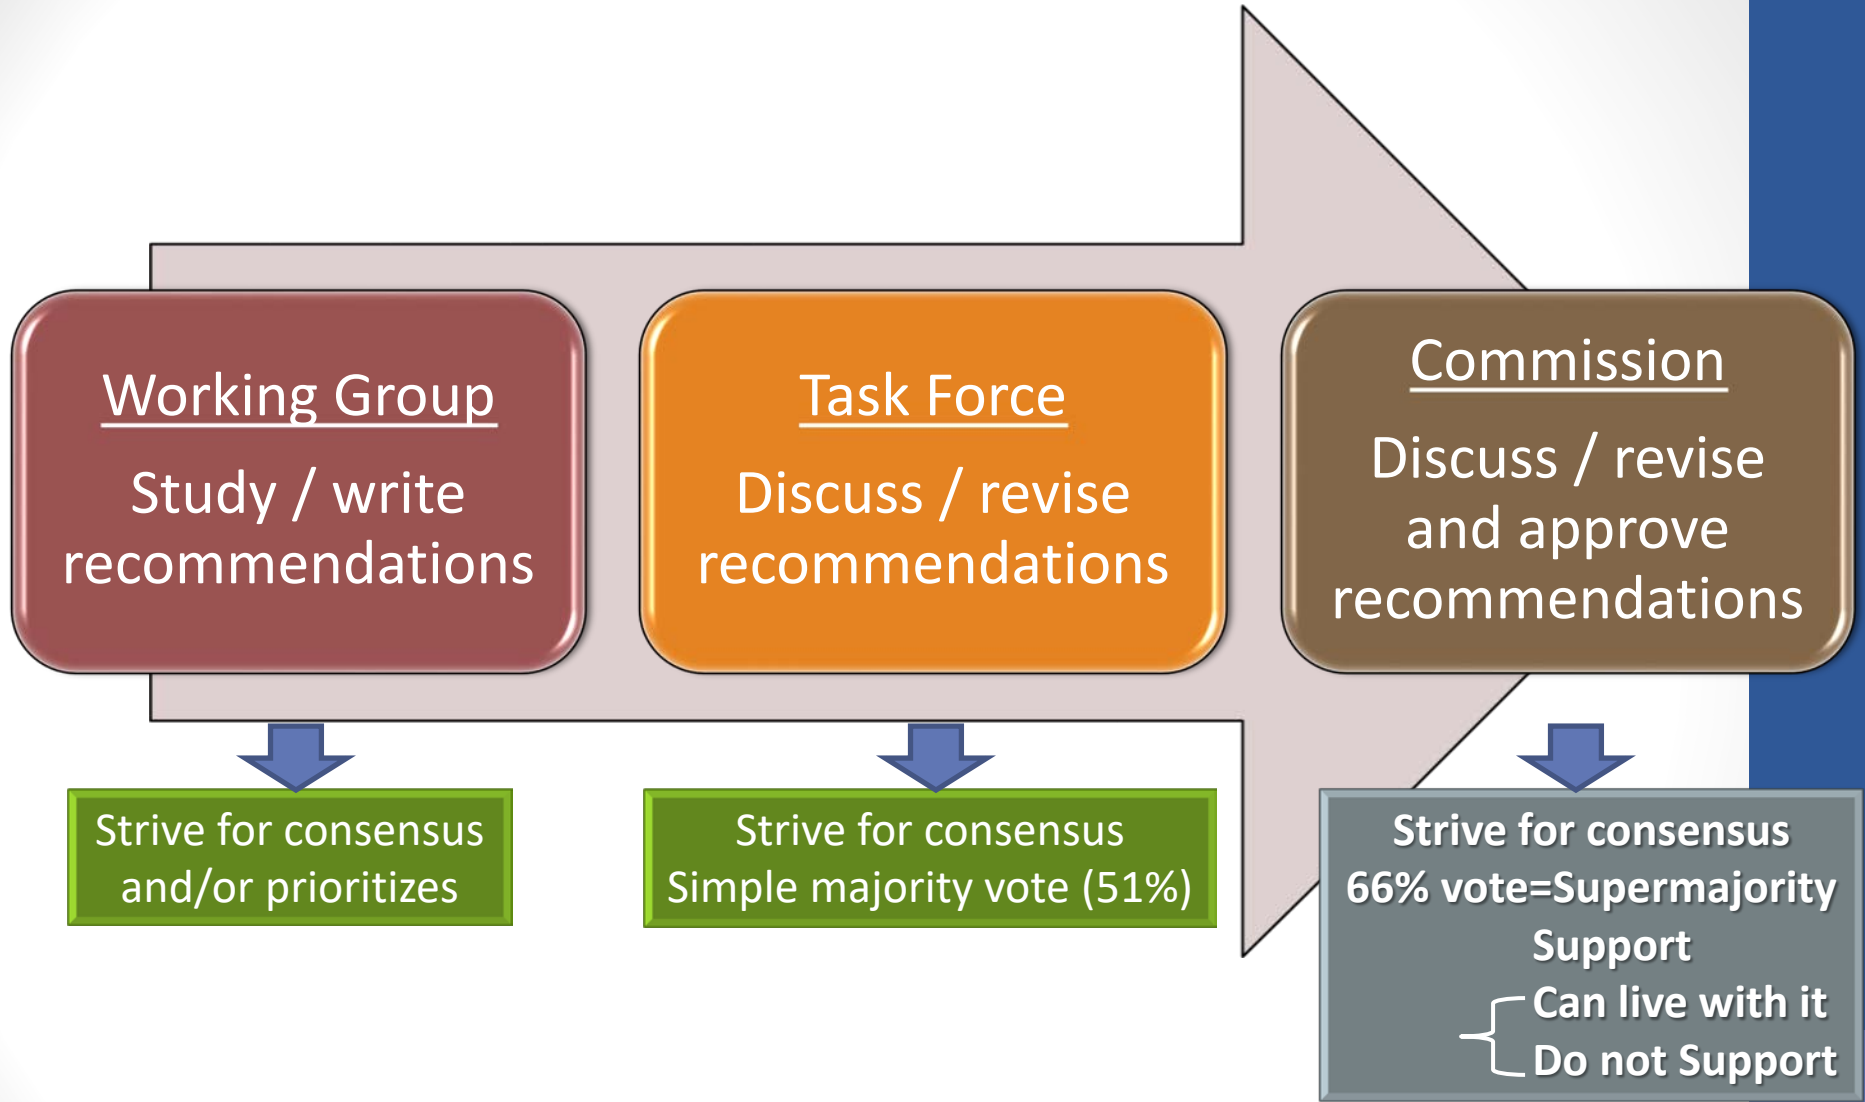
Working Group

Study / write recommendations

Task Force

Discuss / revise recommendations

Commission

Discuss / revise and approve recommendations

Strive for consensus and/or prioritizes

Strive for consensus
Simple majority vote (51%)

Strive for consensus
66% vote=Supermajority
Support
Can live with it
Do not Support